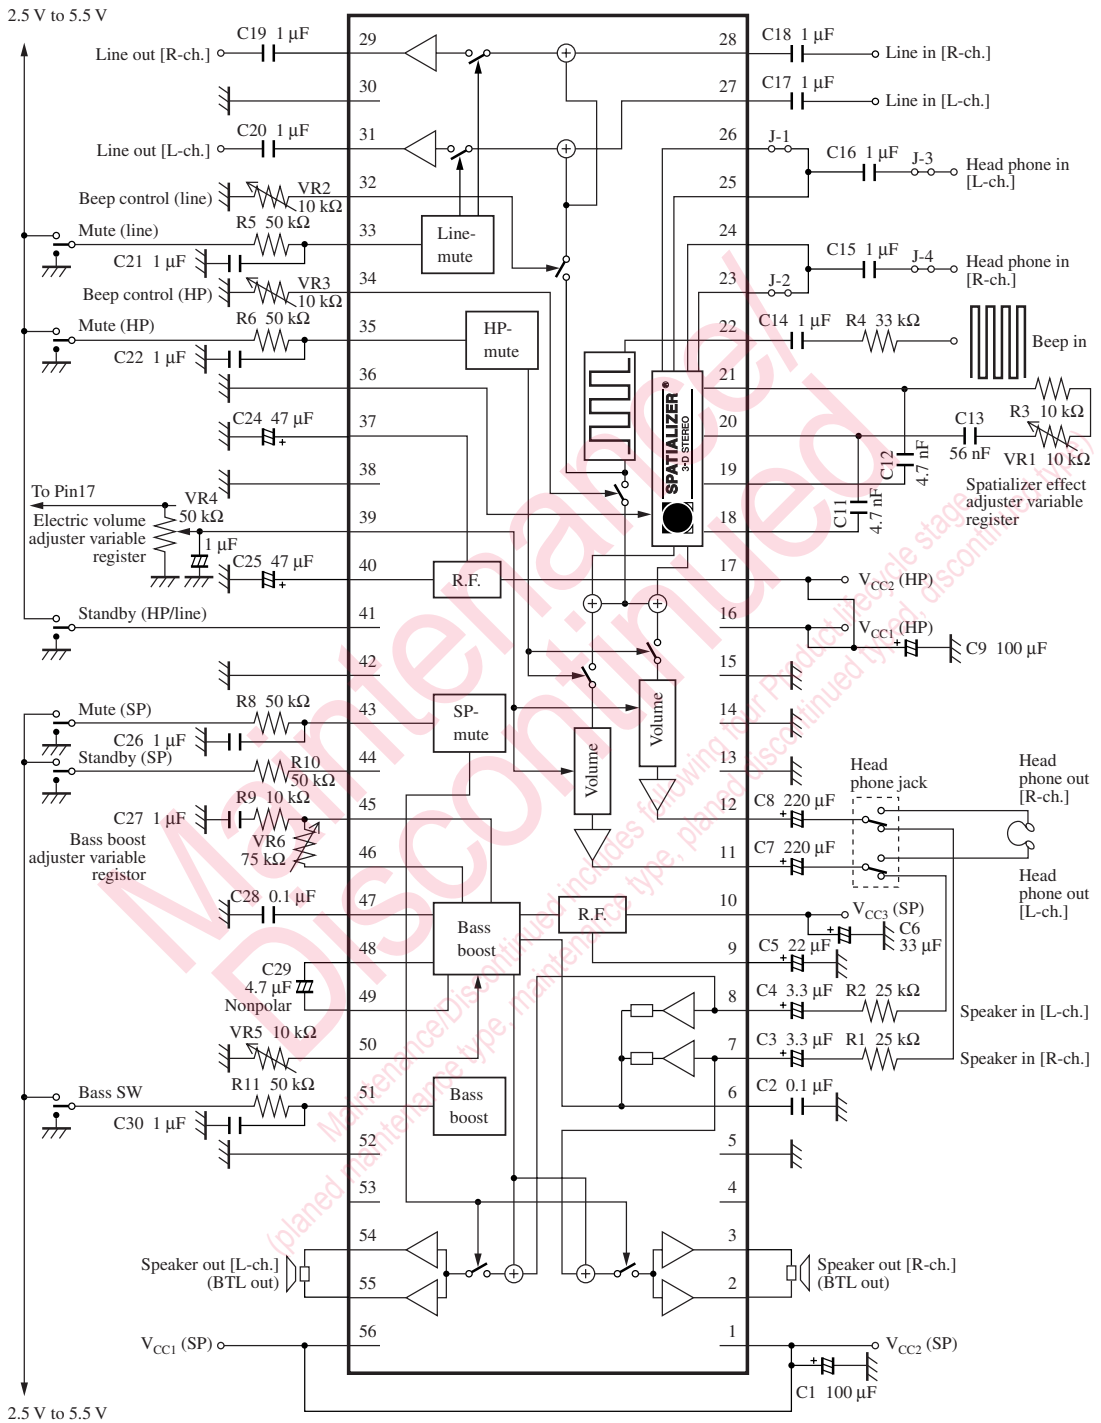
2.5 V to 5.5 V

Line out [R-ch.] C19 1 µF 29 28 C18 1 µF Line in [R-ch.]
30 27 C17 1 µF Line in [L-ch.]
Line out [L-ch.] C20 1 µF 31 26 J-1 C16 1 µF J-3 Head phone in [L-ch.]
Beep control (line) VR2 10 kΩ 32 25
Mute (line) R5 50 kΩ 33 Line-mute 24
C21 1 µF 23 J-2 C15 1 µF J-4 Head phone in [R-ch.]
Beep control (HP) VR3 10 kΩ 34
Mute (HP) R6 50 kΩ 35 HP-mute 22 C14 1 µF R4 33 kΩ Beep in
C22 1 µF 36 21
C24 47 µF 37 20 C13 56 nF R3 10 kΩ VR1 10 kΩ
38 19 C12 4.7 nF
To Pin17 VR4 50 kΩ Electric volume adjuster variable register 39 18 C11 4.7 nF Spatializer effect adjuster variable register
1 µF C25 47 µF 40 R.F. 17 $V_{CC2}$ (HP)
Standby (HP/line) 41 16 $V_{CC1}$ (HP) C9 100 µF
42 15
SPATIALIZER® 3-D STEREO
Mute (SP) R8 50 kΩ 43 SP-mute 14 Volume
C26 1 µF Standby (SP) R10 50 kΩ 44 13 Volume
R9 10 kΩ 45 12 C8 220 µF Head phone jack Head phone out [R-ch.]
C27 1 µF Bass boost adjuster variable registor VR6 75 kΩ 46 11 C7 220 µF Head phone out [L-ch.]
C28 0.1 µF 47 Bass boost R.F. 10 $V_{CC3}$ (SP) C6 33 µF
C29 4.7 µF Nonpolar 48 9 C5 22 µF
49 8 C4 3.3 µF R2 25 kΩ Speaker in [L-ch.]
VR5 10 kΩ 50 7 C3 3.3 µF R1 25 kΩ Speaker in [R-ch.]
Bass SW R11 50 kΩ 51 Bass boost 6 C2 0.1 µF
C30 1 µF 52 5
53 4
Speaker out [L-ch.] (BTL out) 54 55 3 2 Speaker out [R-ch.] (BTL out)
$V_{CC1}$ (SP) 56 1 $V_{CC2}$ (SP) C1 100 µF
2.5 V to 5.5 V

Maintenance/ Discontinued
Maintenance/Discontinued includes following four Product lifecycle stage. (planed maintenance type, maintenance type, planed discontinued typed, discontinued type)